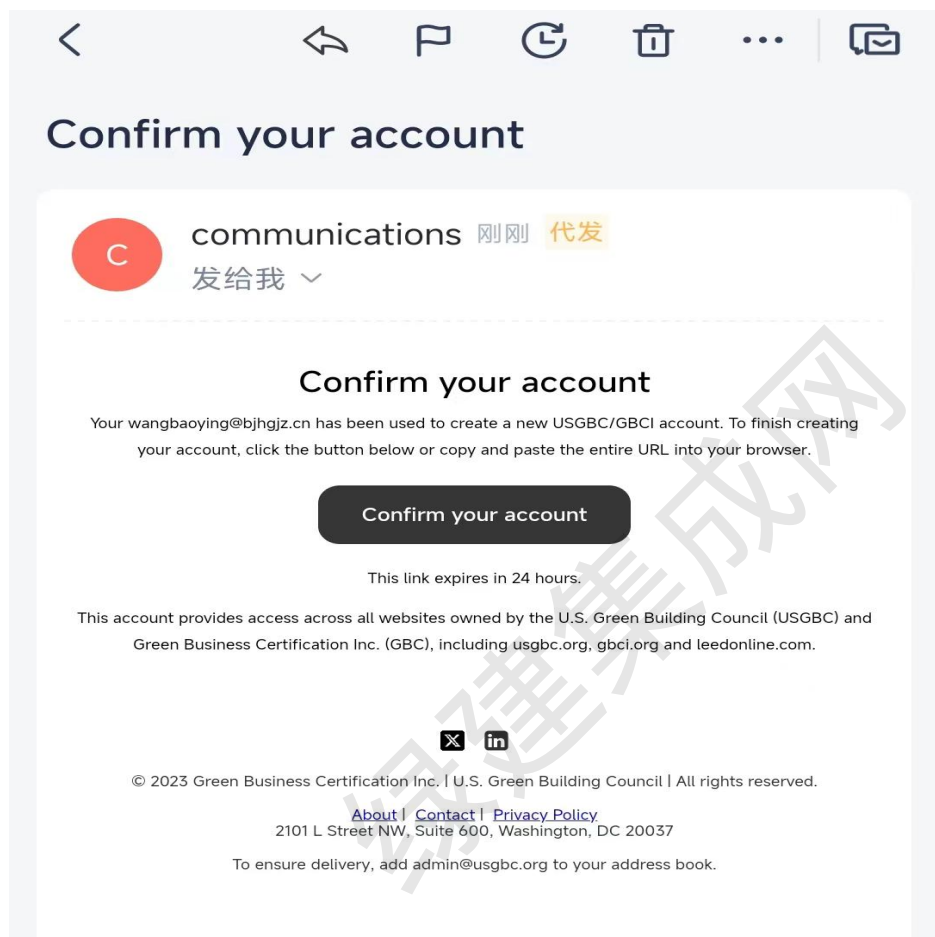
Confirm your account

C

communications 刚刚 代发

发给我

Confirm your account

Your wangbaoying@bjhgjz.cn has been used to create a new USGBC/GBCI account. To finish creating your account, click the button below or copy and paste the entire URL into your browser.

Confirm your account

This link expires in 24 hours.

This account provides access across all websites owned by the U.S. Green Building Council (USGBC) and Green Business Certification Inc. (GBC), including usgbc.org, gbci.org and leedonline.com.

© 2023 Green Business Certification Inc. | U.S. Green Building Council | All rights reserved.

About | Contact | Privacy Policy
2101 L Street NW, Suite 600, Washington, DC 20037

To ensure delivery, add admin@usgbc.org to your address book.

绿建集成网